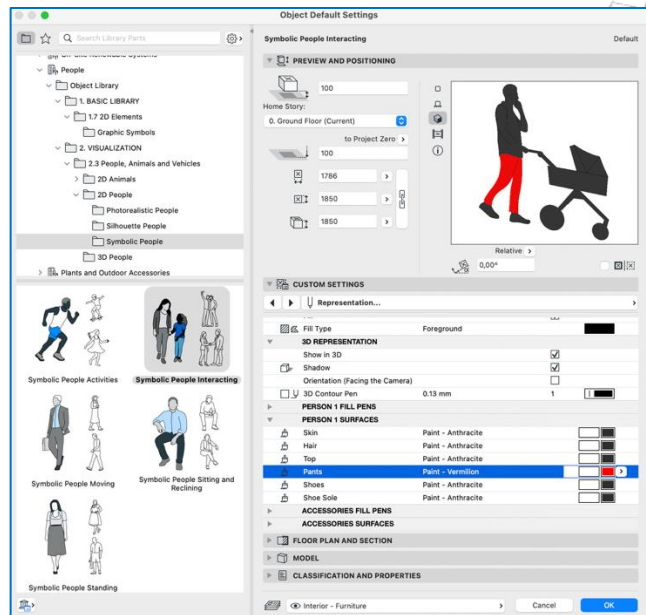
Object Default Settings

Search Library Parts

People
Object Library
1. BASIC LIBRARY
1.7 2D Elements
Graphic Symbols
2. VISUALIZATION
2.3 People, Animals and Vehicles
2D Animals
2D People
Photorealistic People
Silhouette People
Symbolic People
3D People
Plants and Outdoor Accessories

Symbolic People Activities
Symbolic People Interacting
Symbolic People Moving
Symbolic People Sitting and Reclining
Symbolic People Standing

Symbolic People Interacting
Default

PREVIEW AND POSITIONING
100
Home Story:
0. Ground Floor (Current)
to Project Zero
100
1786
1850
1850
Relative
0,00°

CUSTOM SETTINGS
Representation...

| | | | |
|---|---|---|---|
| Fill Type | Foreground | | |
| 3D REPRESENTATION | | | |
| Show in 3D | | ☑ | |
| Shadow | | ☑ | |
| Orientation (Facing the Camera) | | ☐ | |
| 3D Contour Pen | 0.13 mm | 1 | |
| PERSON 1 FILL PENS | | | |
| PERSON 1 SURFACES | | | |
| Skin | Paint - Anthracite | | |
| Hair | Paint - Anthracite | | |
| Top | Paint - Anthracite | | |
| Pants | Paint - Vermilion | | |
| Shoes | Paint - Anthracite | | |
| Shoe Sole | Paint - Anthracite | | |
| ACCESSORIES FILL PENS | | | |
| ACCESSORIES SURFACES | | | |

FLOOR PLAN AND SECTION
MODEL
CLASSIFICATION AND PROPERTIES

Interior - Furniture
Cancel
OK